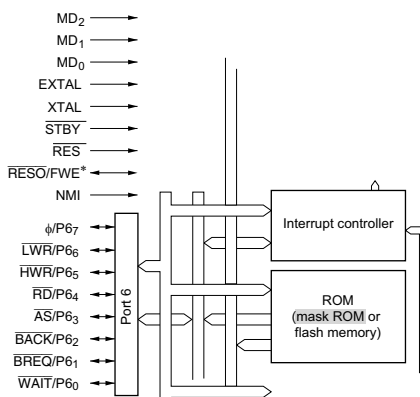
$MD_2$
$MD_1$
$MD_0$
EXTAL
XTAL
$\overline{STBY}$
$\overline{RES}$
$\overline{RESO}$/FWE*
NMI
φ/$P6_7$
$\overline{LWR}$/$P6_6$
$\overline{HWR}$/$P6_5$
$\overline{RD}$/$P6_4$
$\overline{AS}$/$P6_3$
$\overline{BACK}$/$P6_2$
$\overline{BREQ}$/$P6_1$
$\overline{WAIT}$/$P6_0$
Port 6
Interrupt controller
ROM
(mask ROM or flash memory)